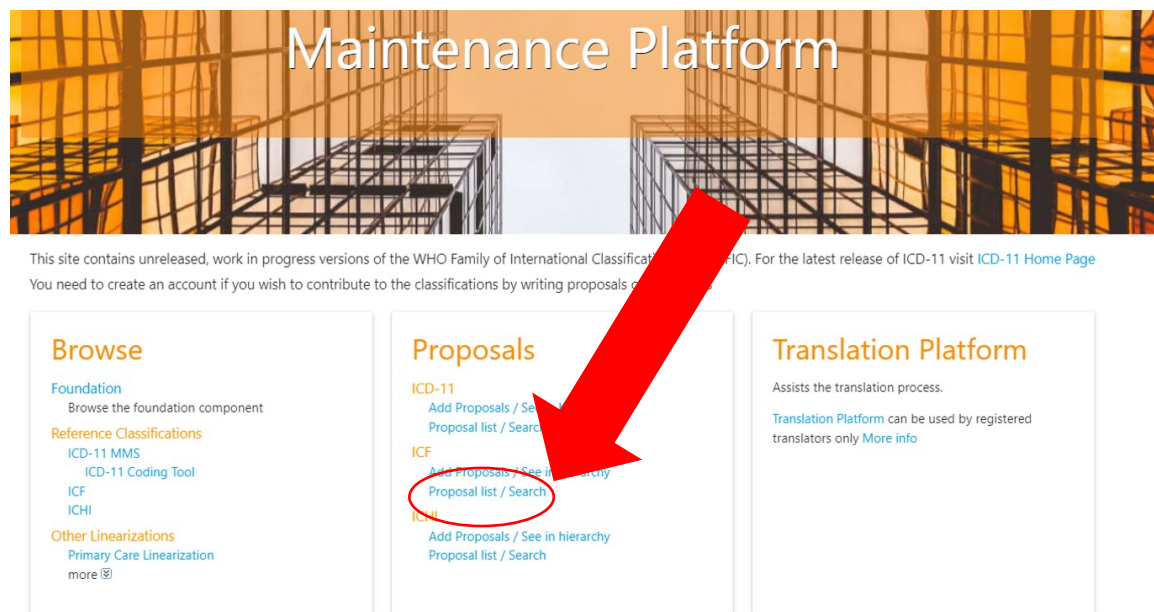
Maintenance Platform

This site contains unreleased, work in progress versions of the WHO Family of International Classificat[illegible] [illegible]FIC). For the latest release of ICD-11 visit ICD-11 Home Page
You need to create an account if you wish to contribute to the classifications by writing proposals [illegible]

Browse
Foundation
Browse the foundation component
Reference Classifications
ICD-11 MMS
ICD-11 Coding Tool
ICF
ICHI
Other Linearizations
Primary Care Linearization
more

Proposals
ICD-11
Add Proposals / Se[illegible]
Proposal list / Search
ICF
Add Proposals / See in hierarchy
Proposal list / Search
ICHI
Add Proposals / See in hierarchy
Proposal list / Search

Translation Platform
Assists the translation process.
Translation Platform can be used by registered translators only More info